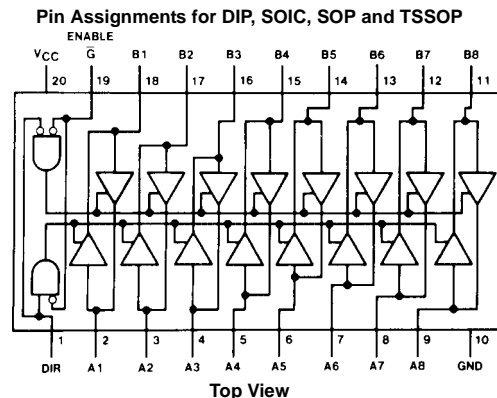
Pin Assignments for DIP, SOIC, SOP and TSSOP

ENABLE

$V_{CC}$ 20

$\overline{G}$ 19

B1 18

B2 17

B3 16

B4 15

B5 14

B6 13

B7 12

B8 11

1 DIR

2 A1

3 A2

4 A3

5 A4

6 A5

7 A6

8 A7

9 A8

10 GND

Top View